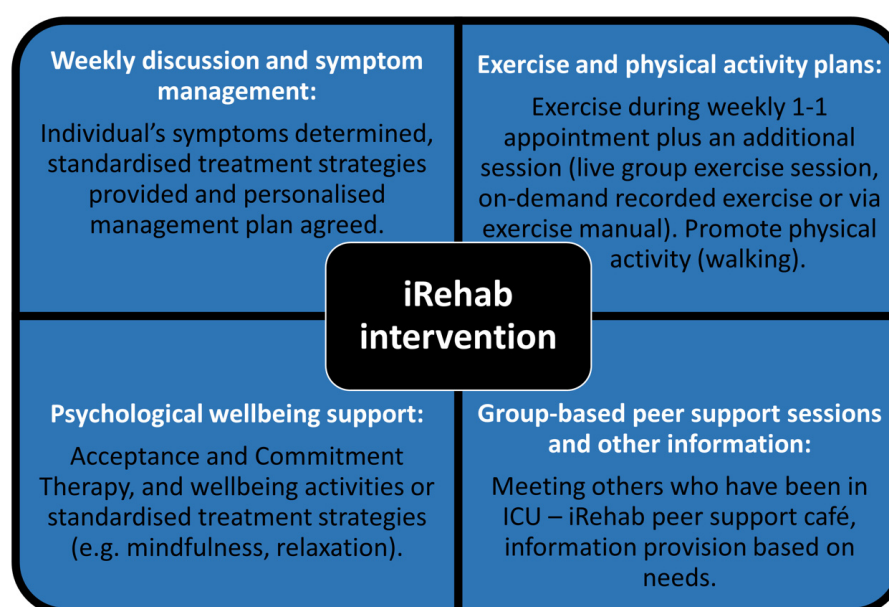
Weekly discussion and symptom management:

Individual's symptoms determined, standardised treatment strategies provided and personalised management plan agreed.

Exercise and physical activity plans:

Exercise during weekly 1-1 appointment plus an additional session (live group exercise session, on-demand recorded exercise or via exercise manual). Promote physical activity (walking).

iRehab intervention

Psychological wellbeing support:

Acceptance and Commitment Therapy, and wellbeing activities or standardised treatment strategies (e.g. mindfulness, relaxation).

Group-based peer support sessions and other information:

Meeting others who have been in ICU – iRehab peer support café, information provision based on needs.